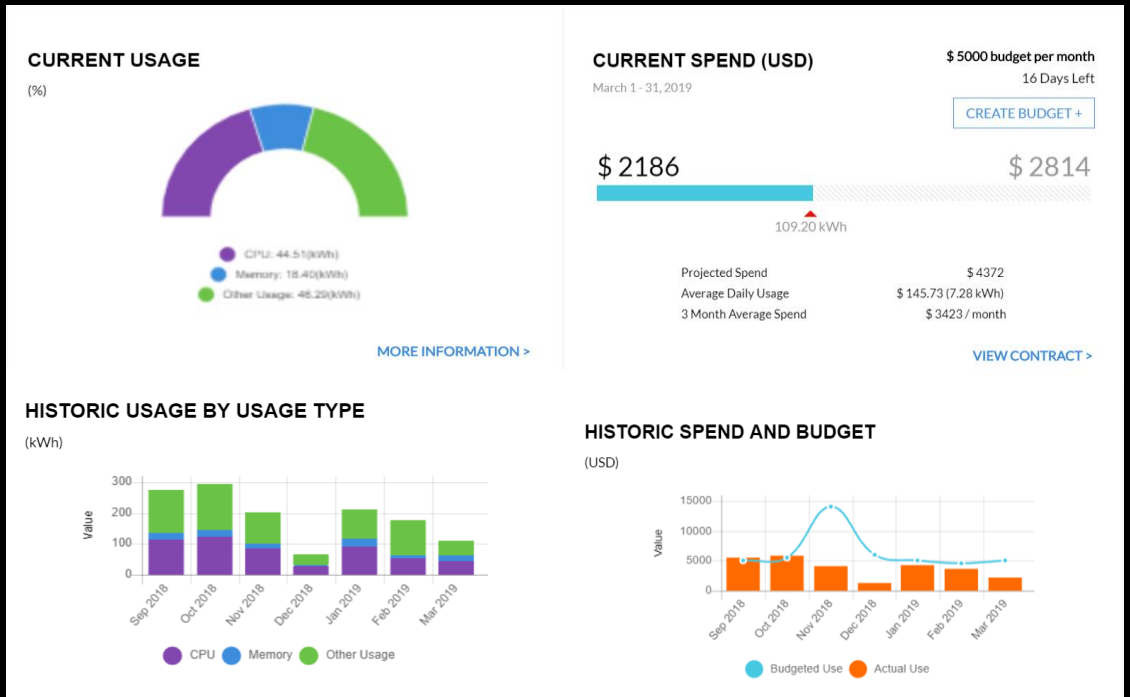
CURRENT USAGE

(%)

CPU: 44.51(kWh)
Memory: 18.40(kWh)
Other Usage: 46.29(kWh)

MORE INFORMATION >

CURRENT SPEND (USD)

March 1 - 31, 2019

$ 5000 budget per month
16 Days Left

CREATE BUDGET +

$ 2186

$ 2814

109.20 kWh

| | |
|---|---|
| Projected Spend | $ 4372 |
| Average Daily Usage | $ 145.73 (7.28 kWh) |
| 3 Month Average Spend | $ 3423 / month |

VIEW CONTRACT >

HISTORIC USAGE BY USAGE TYPE

(kWh)

300
200
100
0
Value
Sep 2018
Oct 2018
Nov 2018
Dec 2018
Jan 2019
Feb 2019
Mar 2019

CPU Memory Other Usage

HISTORIC SPEND AND BUDGET

(USD)

15000
10000
5000
0
Value
Sep 2018
Oct 2018
Nov 2018
Dec 2018
Jan 2019
Feb 2019
Mar 2019

Budgeted Use Actual Use